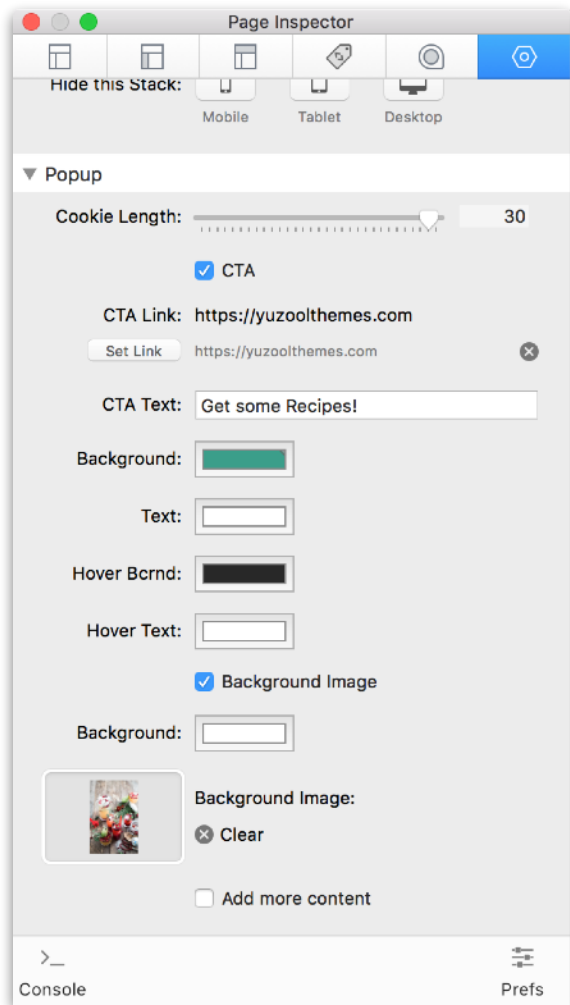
Page Inspector

Hide this Stack:

Mobile

Tablet

Desktop

Popup

Cookie Length:

30

CTA

CTA Link: https://yuzoolthemes.com

Set Link

https://yuzoolthemes.com

CTA Text: Get some Recipes!

Background:

Text:

Hover Bcrnd:

Hover Text:

Background Image

Background:

Background Image:

Clear

Add more content

>_

Console

Prefs